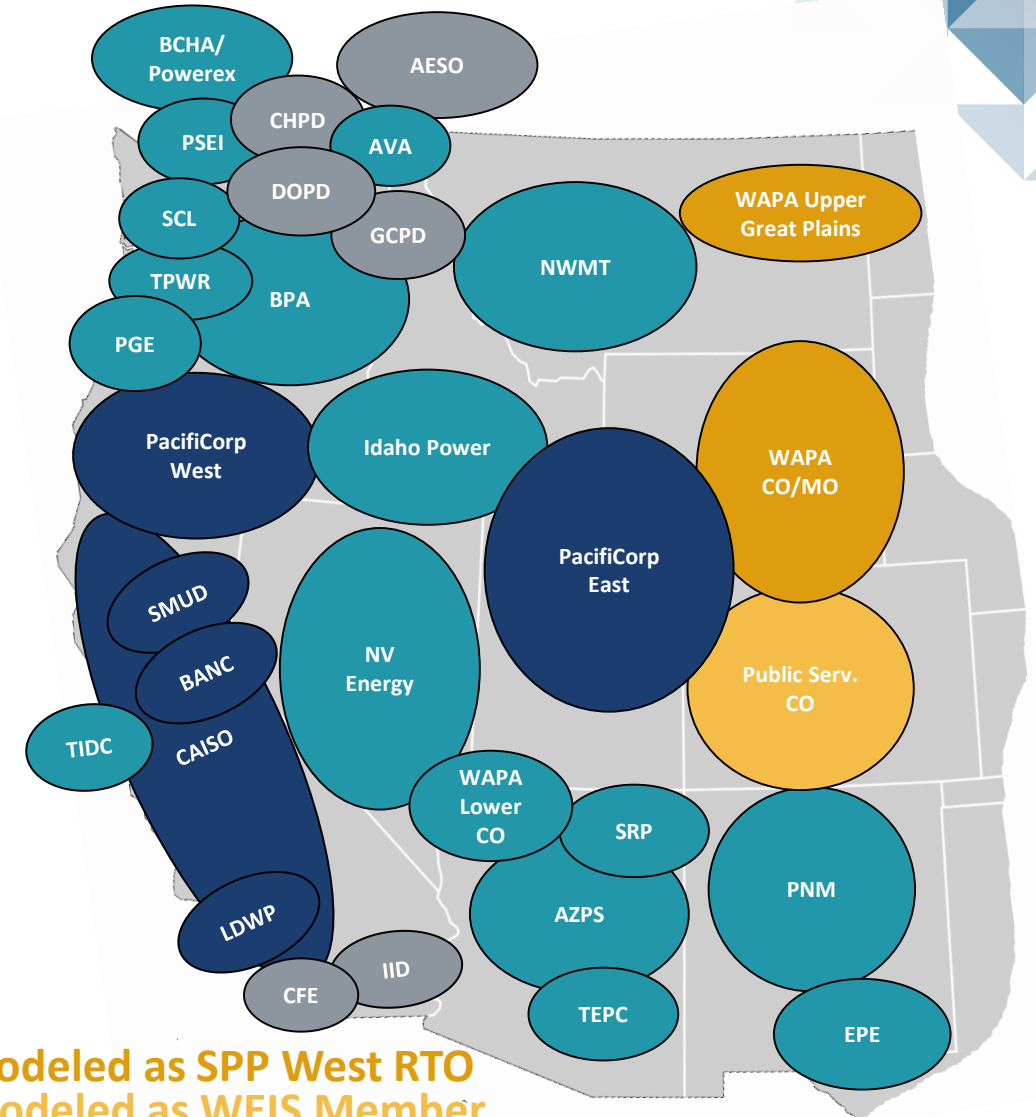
BCHA/ Powerex

AESO

CHPD

PSEI

AVA

DOPD

SCL

GCPD

WAPA Upper Great Plains

NWMT

TPWR

BPA

PGE

PacifiCorp West

Idaho Power

WAPA CO/MO

PacifiCorp East

SMUD

NV Energy

BANC

Public Serv. CO

TIDC

CAISO

WAPA Lower CO

SRP

PNM

AZPS

LDWP

IID

CFE

TEPC

EPE

odeled as SPP West RTO

odeled as WEIS Member